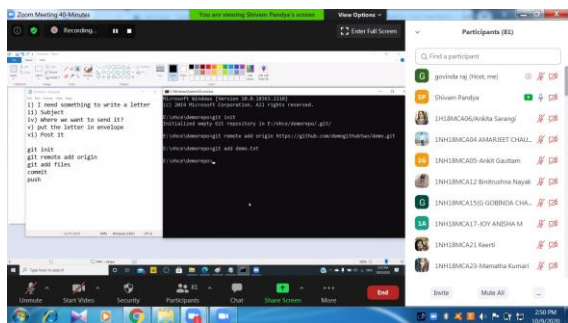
Zoom Meeting 40-Minutes
You are viewing Shivam Pandya's screen
View Options
Recording...
Enter Full Screen

i) I need something to write a letter
ii) Subject
iv) Where we want to send it?
v) put the letter in envelope
vi) Post it

git init
git remote add origin
git add files
commit
push

Microsoft Windows [Version 10.0.18363.1110]
(c) 2019 Microsoft Corporation. All rights reserved.

E:\mca\demorepo>git init
Initialized empty Git repository in E:/mca/demorepo/.git/

E:\mca\demorepo>git remote add origin https://github.com/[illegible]/demo.git

E:\mca\demorepo>git add demo.txt

E:\mca\demorepo>

Type here to search

Participants (81)
Find a participant
govinda raj (Host, me)
Shivam Pandya
1H18MCA06/Ankita Sarangi
1NH18MCA04 AMARJEET CHAU...
1NH18MCA05-Ankit Gauttam
1NH18MCA12 Binitrushna Nayak
1NH18MCA15(G) GOBINDA CHA...
1NH18MCA17-JOY ANSHA M
1NH18MCA21 Keerti
1NH18MCA23-Mamatha Kumari

Unmute
Start Video
Security
Participants 81
Chat
Share Screen
More
End
Invite
Mute All
...

2:50 PM
10/9/2020